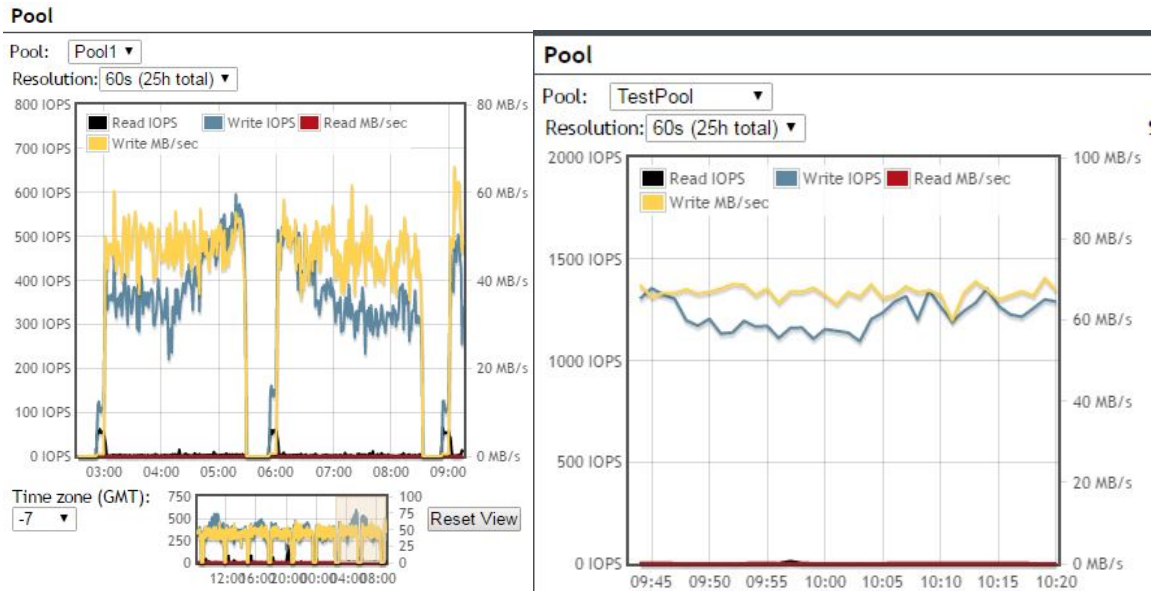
Pool

Pool: Pool1 ▾
Resolution: 60s (25h total) ▾

800 IOPS
700 IOPS
600 IOPS
500 IOPS
400 IOPS
300 IOPS
200 IOPS
100 IOPS
0 IOPS

Read IOPS
Write IOPS
Read MB/sec
Write MB/sec

80 MB/s
60 MB/s
40 MB/s
20 MB/s
0 MB/s

03:00 04:00 05:00 06:00 07:00 08:00 09:00

Time zone (GMT):
-7 ▾

750
500
250
0

100
75
50
25
0

12:00 16:00 20:00 00:00 04:00 08:00

Reset View

Pool

Pool: TestPool ▾
Resolution: 60s (25h total) ▾

2000 IOPS
1500 IOPS
1000 IOPS
500 IOPS
0 IOPS

Read IOPS
Write IOPS
Read MB/sec
Write MB/sec

100 MB/s
80 MB/s
60 MB/s
40 MB/s
20 MB/s
0 MB/s

09:45 09:50 09:55 10:00 10:05 10:10 10:15 10:20